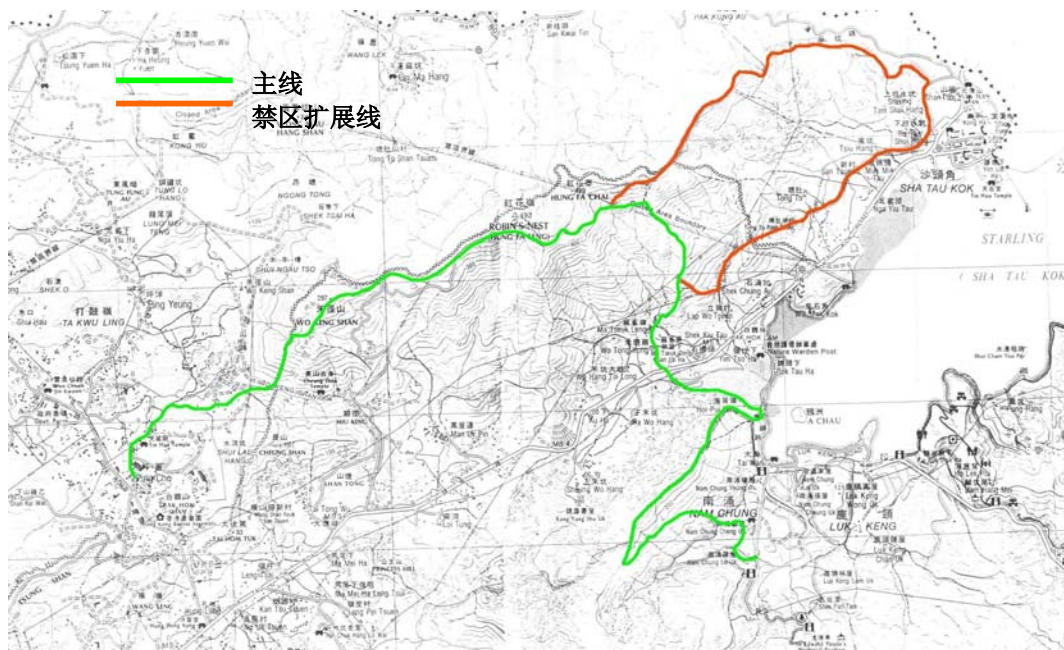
主线
禁区扩展线

HAK KUNG AU
Tsung Yuen Wai
WANG LEK
Ma Hang
HANG SHAN
KONG HO
Tong To Shan Tsuen
NGONG TONG
SHEK TSAI HA
LUNG MEI
TONG
LUNG YEUK TAU
Ping Yeung
SHEK O
打鼓嶺
TA KWU LING
Kang Shan
WO HANG SHAN
ROBIN'S NEST
HUNG FA LING
紅花嶺
HUNG FA CHAI
Sheung Tam Shui Hang
沙頭角
SHA TAU KOK
STARLING
SHA TAU KOK
Shek Chung Au
Lin Ma Hang
Shek Kiu Tau
Wo Hang
Ha Wo Hang
Wu Shek Kok
Nature Warden Post
A CHAU
Ma Tseuk Leng
南涌
NAM CHUNG
LUK KENG
Sheung Wo Hang
Man Uk Pin
MAN KENG
CHUNG SHAN
SHAN TONG
Lo Tung
Lai Kong
TAI HOM TUK
Lung Hang
WANG SENG
Kan Tau Tsuen